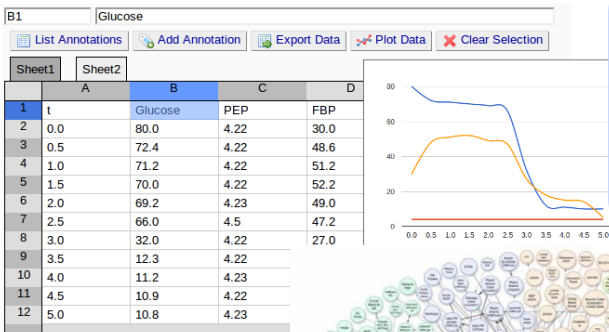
B1 Glucose

List Annotations | Add Annotation | Export Data | Plot Data | Clear Selection

Sheet1 | Sheet2

| | A | B | C | D |
|---|---|---|---|---|
| 1 | t | Glucose | PEP | FBP |
| 2 | 0.0 | 80.0 | 4.22 | 30.0 |
| 3 | 0.5 | 72.4 | 4.22 | 48.6 |
| 4 | 1.0 | 71.2 | 4.22 | 51.2 |
| 5 | 1.5 | 70.0 | 4.22 | 52.2 |
| 6 | 2.0 | 69.2 | 4.23 | 49.0 |
| 7 | 2.5 | 66.0 | 4.5 | 47.2 |
| 8 | 3.0 | 32.0 | 4.22 | 27.0 |
| 9 | 3.5 | 12.3 | 4.22 | |
| 10 | 4.0 | 11.2 | 4.23 | |
| 11 | 4.5 | 10.9 | 4.22 | |
| 12 | 5.0 | 10.8 | 4.23 | |

80
60
40
20
0
0.0 0.5 1.0 1.5 2.0 2.5 3.0 3.5 4.0 4.5 5.0